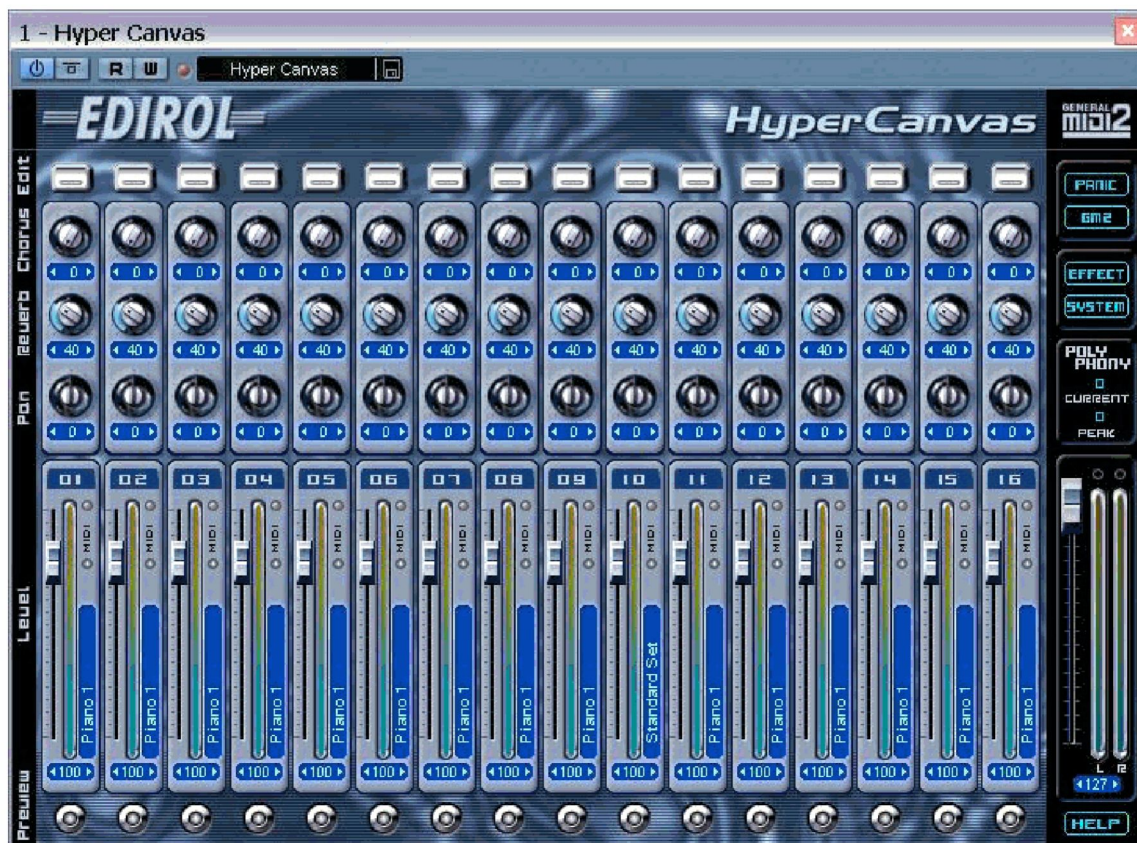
1 - Hyper Canvas

R W Hyper Canvas

EDIROL HyperCanvas GENERAL midi2

Edit

Chorus
0 0 0 0 0 0 0 0 0 0 0 0 0 0 0 0

Reverb
40 40 40 40 40 40 40 40 40 40 40 40 40 40 40 40

Pan
0 0 0 0 0 0 0 0 0 0 0 0 0 0 0 0

Level

| 01 | 02 | 03 | 04 | 05 | 06 | 07 | 08 | 09 | 10 | 11 | 12 | 13 | 14 | 15 | 16 |
|---|---|---|---|---|---|---|---|---|---|---|---|---|---|---|---|
| MIDI | MIDI | MIDI | MIDI | MIDI | MIDI | MIDI | MIDI | MIDI | MIDI | MIDI | MIDI | MIDI | MIDI | MIDI | MIDI |
| Piano 1 | Piano 1 | Piano 1 | Piano 1 | Piano 1 | Piano 1 | Piano 1 | Piano 1 | Piano 1 | Standard Set | Piano 1 | Piano 1 | Piano 1 | Piano 1 | Piano 1 | Piano 1 |
| 100 | 100 | 100 | 100 | 100 | 100 | 100 | 100 | 100 | 100 | 100 | 100 | 100 | 100 | 100 | 100 |

Preview

PANIC
GM2
EFFECT
SYSTEM
POLY PHONY
0
CURRENT
0
PEAK
L R
127
HELP